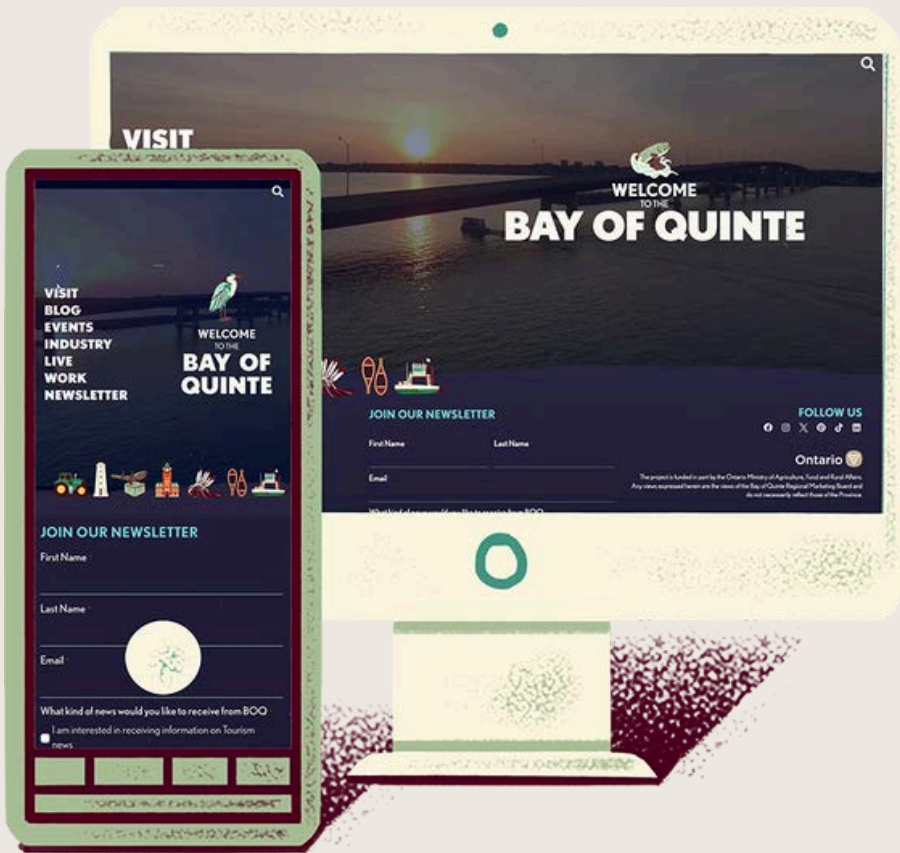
VISIT

WELCOME TO THE BAY OF QUINTE

JOIN OUR NEWSLETTER

First Name

Last Name

Email

FOLLOW US

Ontario

The project is funded in part by the Ontario Ministry of Agriculture, Food and Rural Affairs. Any views expressed herein are the views of the Bay of Quinte Regional Marketing Board and do not necessarily reflect those of the Province.

VISIT
BLOG
EVENTS
INDUSTRY
LIVE
WORK
NEWSLETTER

WELCOME TO THE BAY OF QUINTE

JOIN OUR NEWSLETTER

First Name

Last Name

Email

What kind of news would you like to receive from BOQ

I am interested in receiving information on Tourism news